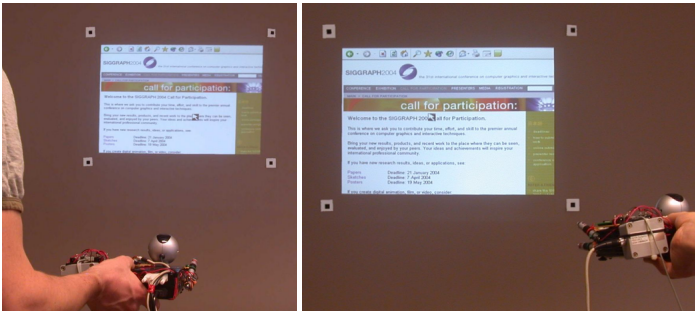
SIGGRAPH2004

call for participation:

Welcome to the SIGGRAPH 2004 Call for Participation.

This is where we ask you to contribute your time, effort, and skill to the premier annual conference on computer graphics and interactive techniques.

Bring your new results, products, and recent work to the place where they can be seen, evaluated, and enjoyed by your peers. Your ideas and achievements will inspire your international professional community.

If you have new research results, ideas, or applications, see

Papers Deadline: 21 January 2004
Sketches Deadline: 7 April 2004
Posters Deadline: 19 May 2004

If you create digital animation, film, or video, consider